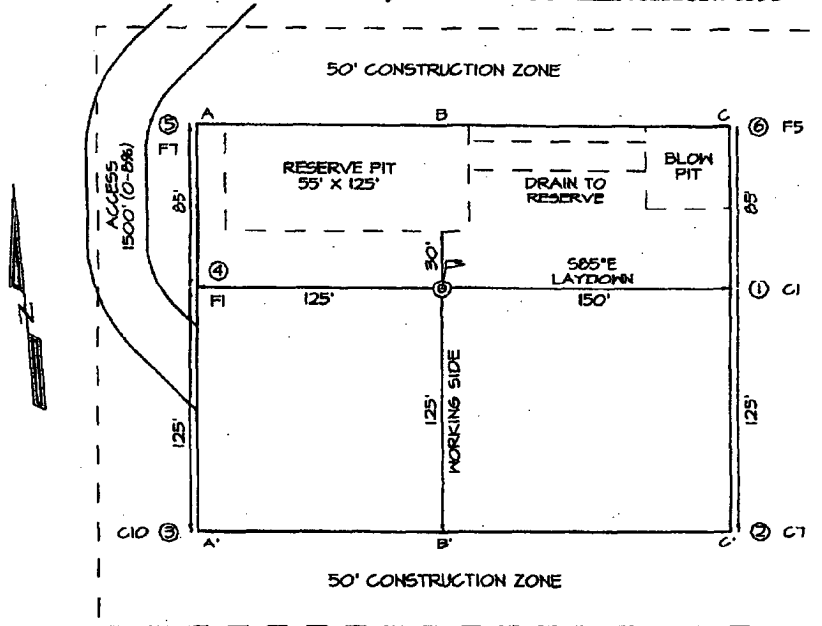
50' CONSTRUCTION ZONE

A
B
C

⑤
F7

⑥ F5

RESERVE PIT
55' X 125'

DRAIN TO
RESERVE

BLOW
PIT

ACCESS
1500' (0-8%)

85'

85'

30'

④

S85°E
LAYDOWN

F1

125'

150'

① C1

N

125'

WORKING SIDE

125'

125'

C10 ③

② C7

A'
B'
C'

50' CONSTRUCTION ZONE